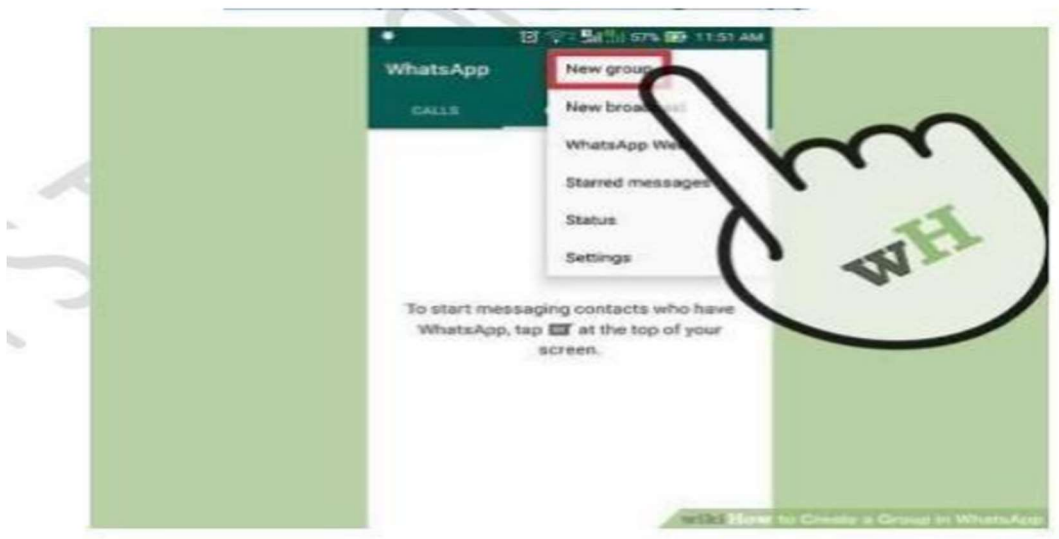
57% 11:51 AM

WhatsApp

CALLS

New group

New broad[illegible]

WhatsApp We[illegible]

Starred messages

Status

Settings

To start messaging contacts who have WhatsApp, tap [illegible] at the top of your screen.

wH

wikiHow to Create a Group in WhatsApp